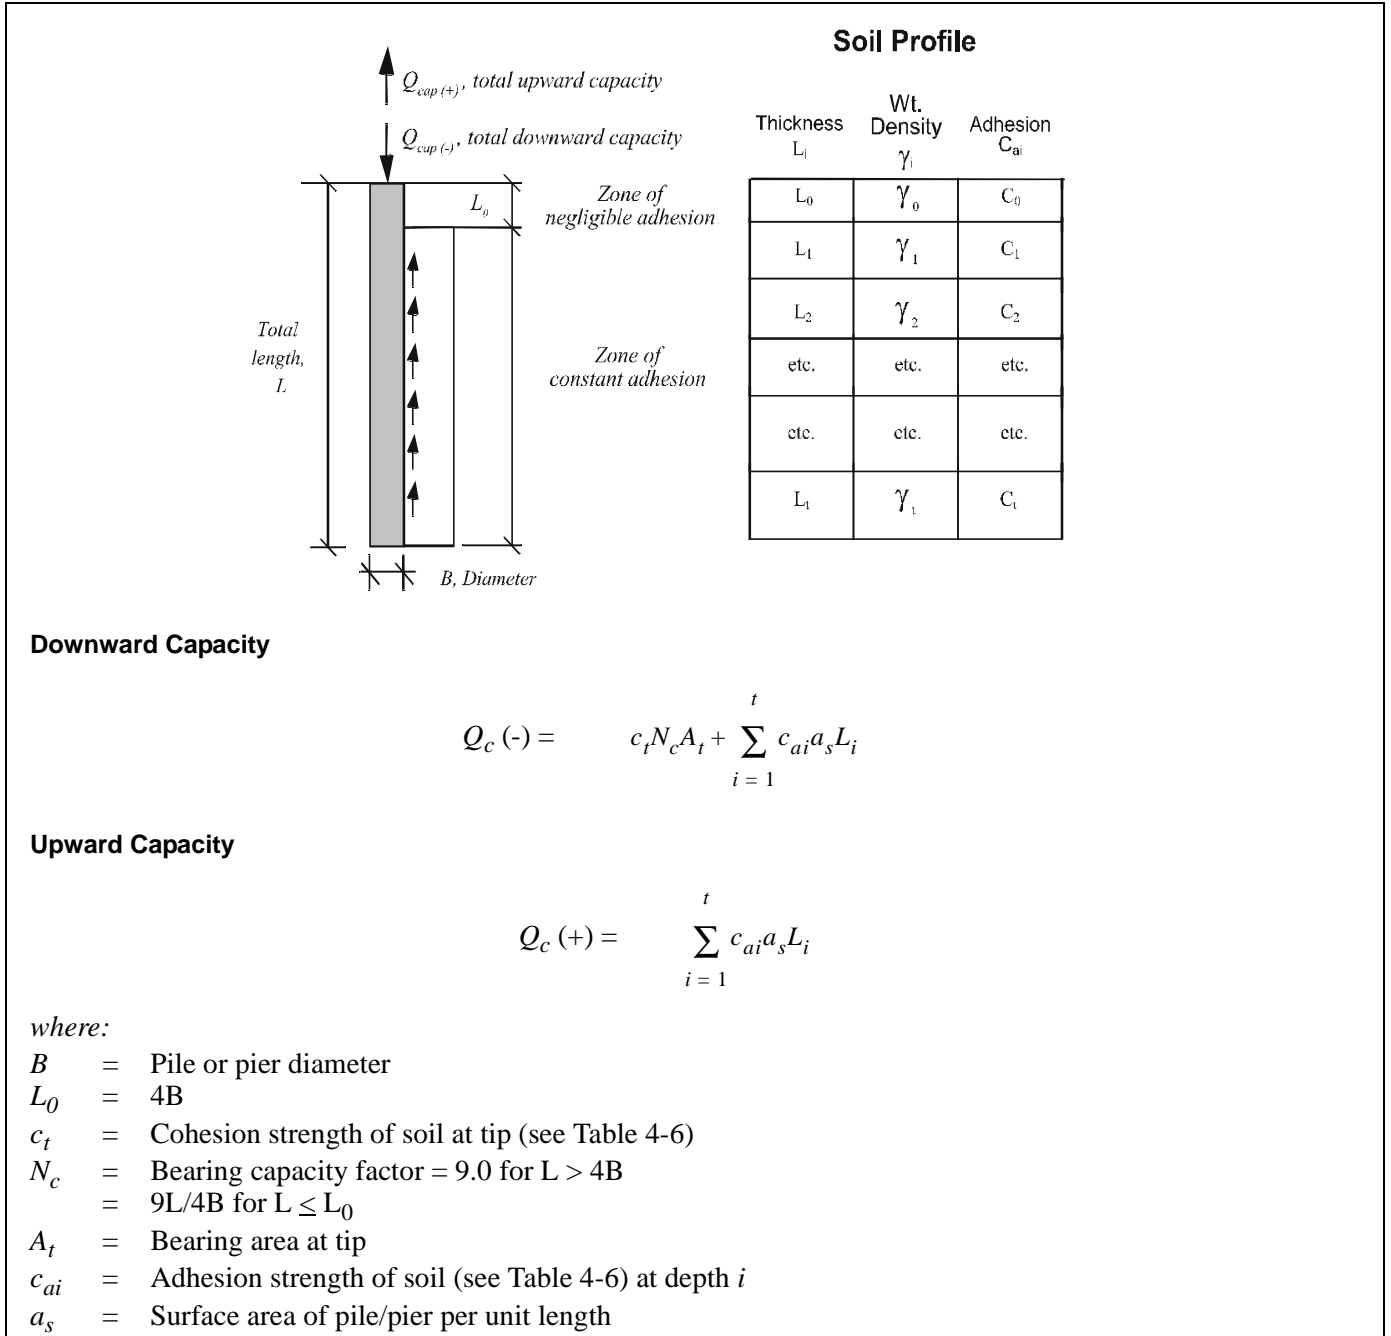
$Q_{cap\,(+)}$, total upward capacity

$Q_{cap\,(-)}$, total downward capacity

Total length, L

$L_0$

Zone of negligible adhesion

Zone of constant adhesion

B, Diameter

Soil Profile

| Thickness $L_i$ | Wt. Density $\gamma_i$ | Adhesion $C_{ai}$ |
|---|---|---|
| $L_0$ | $\gamma_0$ | $C_0$ |
| $L_1$ | $\gamma_1$ | $C_1$ |
| $L_2$ | $\gamma_2$ | $C_2$ |
| etc. | etc. | etc. |
| etc. | etc. | etc. |
| $L_t$ | $\gamma_t$ | $C_t$ |

Downward Capacity

$Q_c(-) = c_t N_c A_t + \sum_{i=1}^{t} c_{ai} a_s L_i$

Upward Capacity

$Q_c(+) = \sum_{i=1}^{t} c_{ai} a_s L_i$

where:
$B$ = Pile or pier diameter
$L_0$ = 4B
$c_t$ = Cohesion strength of soil at tip (see Table 4-6)
$N_c$ = Bearing capacity factor = 9.0 for L > 4B
= 9L/4B for $L \leq L_0$
$A_t$ = Bearing area at tip
$c_{ai}$ = Adhesion strength of soil (see Table 4-6) at depth $i$
$a_s$ = Surface area of pile/pier per unit length